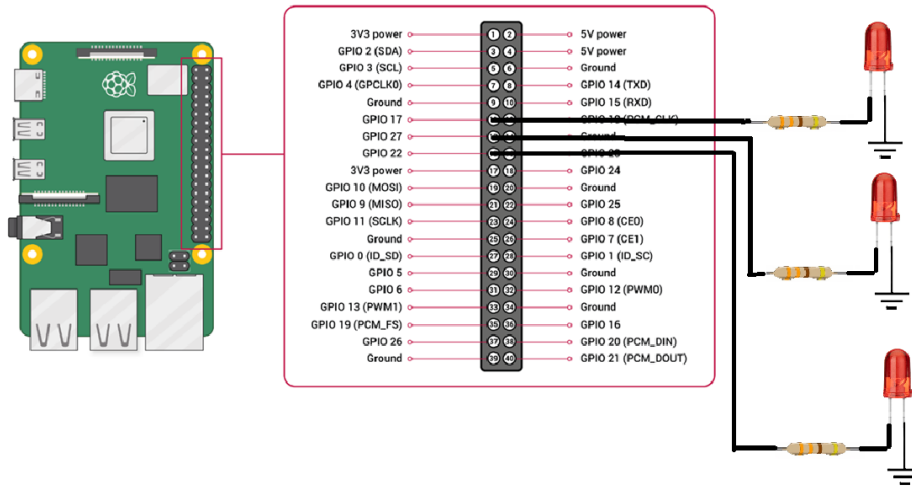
| | | | |
|---|---|---|---|
| 3V3 power | 1 | 2 | 5V power |
| GPIO 2 (SDA) | 3 | 4 | 5V power |
| GPIO 3 (SCL) | 5 | 6 | Ground |
| GPIO 4 (GPCLK0) | 7 | 8 | GPIO 14 (TXD) |
| Ground | 9 | 10 | GPIO 15 (RXD) |
| GPIO 17 | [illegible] | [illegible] | GPIO 18 (PCM_CLK) |
| GPIO 27 | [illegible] | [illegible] | Ground |
| GPIO 22 | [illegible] | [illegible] | GPIO 23 |
| 3V3 power | 17 | 18 | GPIO 24 |
| GPIO 10 (MOSI) | 19 | 20 | Ground |
| GPIO 9 (MISO) | 21 | 22 | GPIO 25 |
| GPIO 11 (SCLK) | 23 | 24 | GPIO 8 (CE0) |
| Ground | 25 | 26 | GPIO 7 (CE1) |
| GPIO 0 (ID_SD) | 27 | 28 | GPIO 1 (ID_SC) |
| GPIO 5 | 29 | 30 | Ground |
| GPIO 6 | 31 | 32 | GPIO 12 (PWM0) |
| GPIO 13 (PWM1) | 33 | 34 | Ground |
| GPIO 19 (PCM_FS) | 35 | 36 | GPIO 16 |
| GPIO 26 | 37 | 38 | GPIO 20 (PCM_DIN) |
| Ground | 39 | 40 | GPIO 21 (PCM_DOUT) |